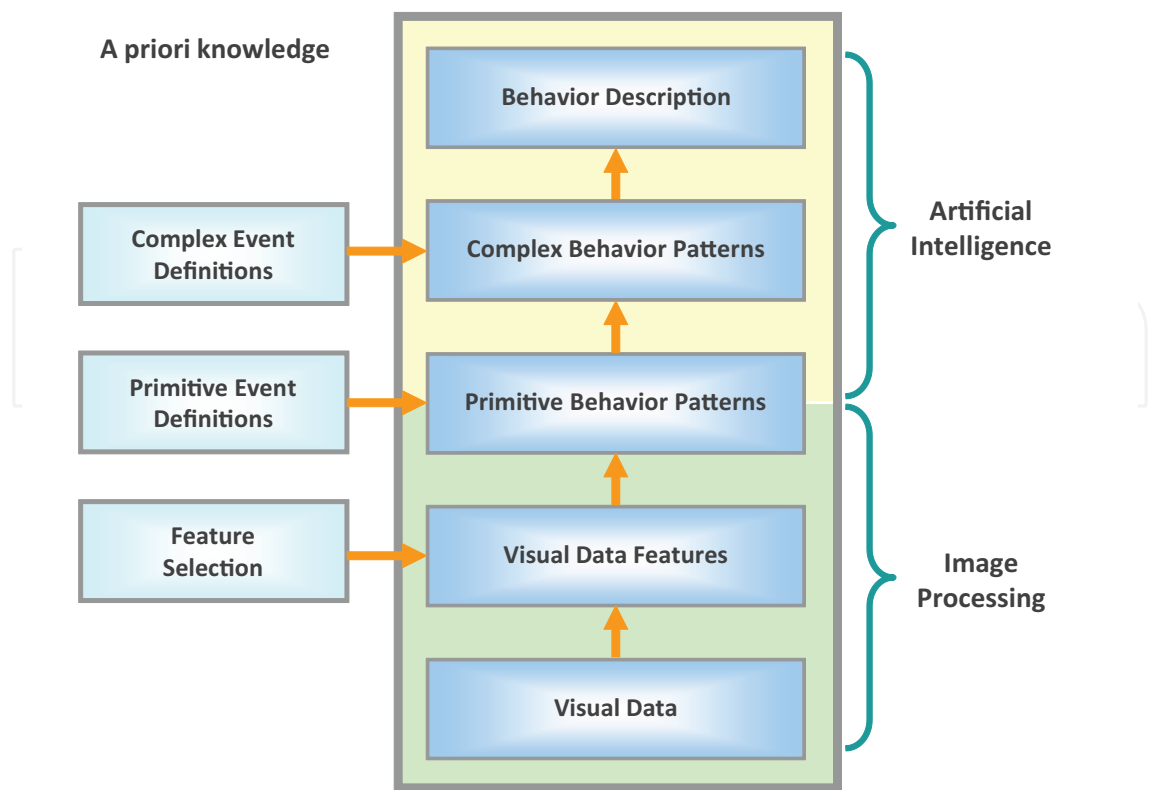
A priori knowledge

Behavior Description

Complex Event Definitions

Complex Behavior Patterns

Artificial Intelligence

Primitive Event Definitions

Primitive Behavior Patterns

Feature Selection

Visual Data Features

Image Processing

Visual Data